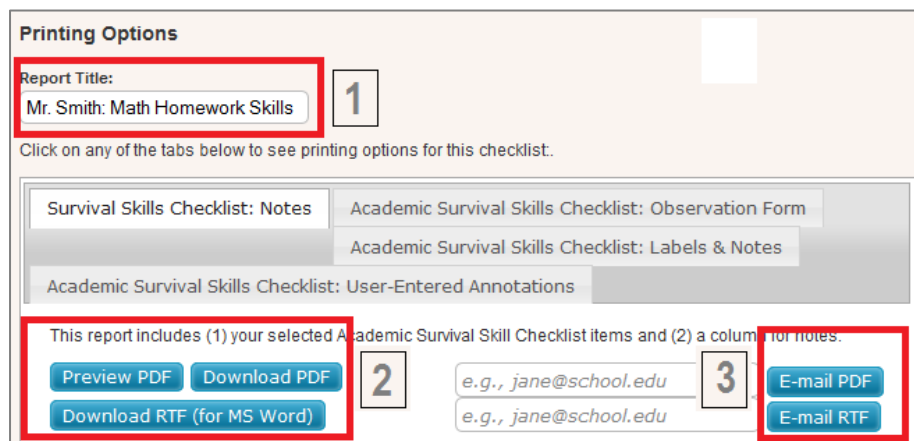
Printing Options

Report Title:

Mr. Smith: Math Homework Skills

1

Click on any of the tabs below to see printing options for this checklist:.

Survival Skills Checklist: Notes

Academic Survival Skills Checklist: Observation Form

Academic Survival Skills Checklist: Labels & Notes

Academic Survival Skills Checklist: User-Entered Annotations

This report includes (1) your selected Academic Survival Skill Checklist items and (2) a column for notes.

Preview PDF

Download PDF

Download RTF (for MS Word)

2

e.g., jane@school.edu

e.g., jane@school.edu

3

E-mail PDF

E-mail RTF